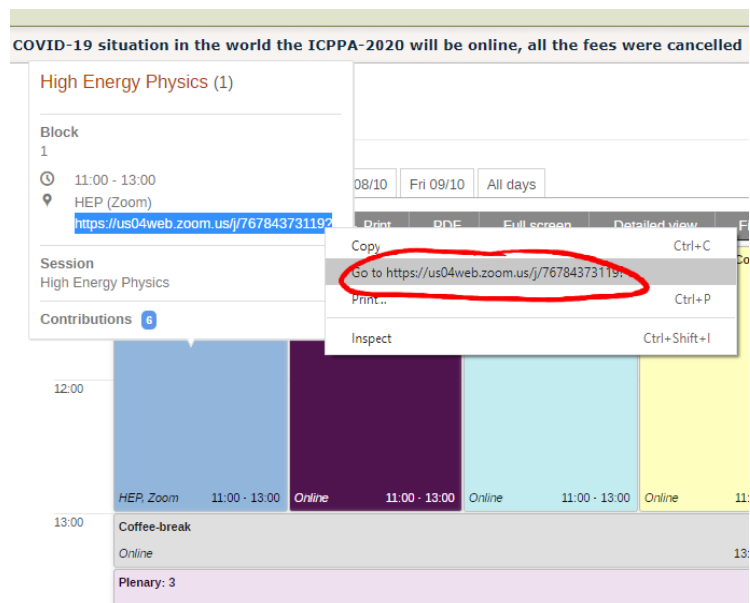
COVID-19 situation in the world the ICPPA-2020 will be online, all the fees were cancelled

High Energy Physics (1)

Block
1

11:00 - 13:00
HEP (Zoom)
https://us04web.zoom.us/j/76784373119?

Session
High Energy Physics

Contributions 6

08/10 Fri 09/10 All days

Print PDF Full screen Detailed view

Copy Ctrl+C
Go to https://us04web.zoom.us/j/76784373119?
Print... Ctrl+P
Inspect Ctrl+Shift+I

12:00

HEP, Zoom 11:00 - 13:00
Online 11:00 - 13:00
Online 11:00 - 13:00
Online

13:00
Coffee-break
Online

Plenary: 3